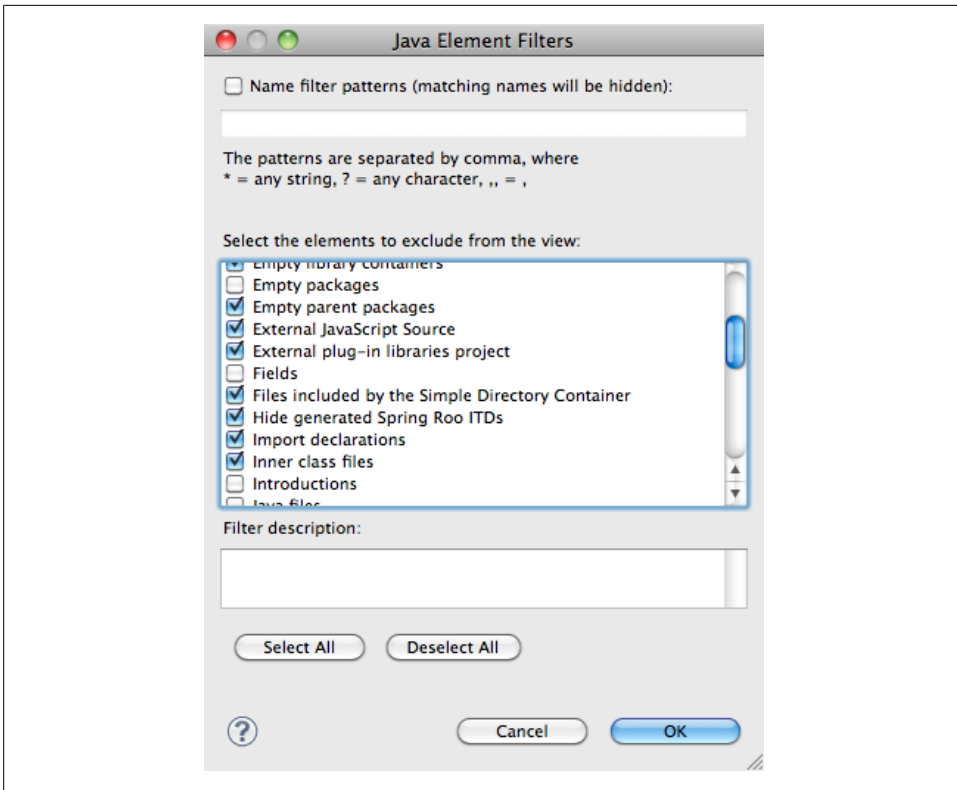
Java Element Filters

Name filter patterns (matching names will be hidden):

The patterns are separated by comma, where
* = any string, ? = any character, ,, = ,

Select the elements to exclude from the view:

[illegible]
Empty packages
Empty parent packages
External JavaScript Source
External plug-in libraries project
Fields
Files included by the Simple Directory Container
Hide generated Spring Roo ITDs
Import declarations
Inner class files
Introductions
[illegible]

Filter description:

Select All
Deselect All

?
Cancel
OK